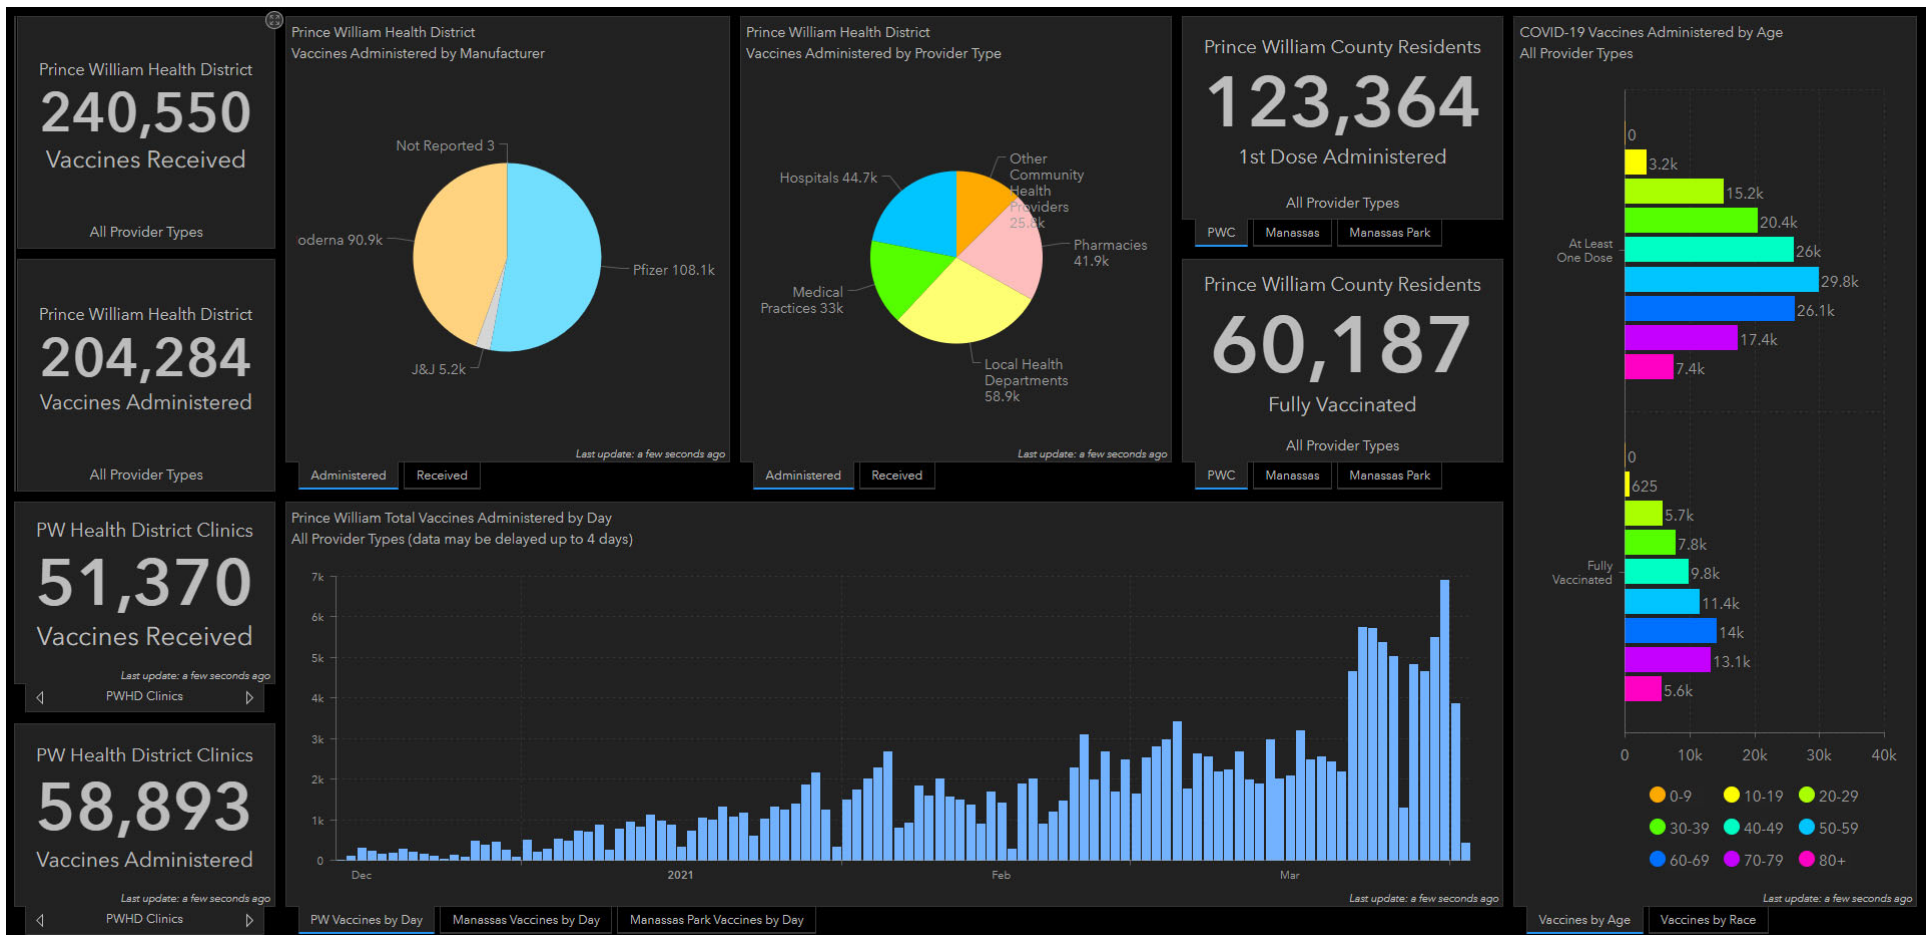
Prince William Health District
240,550
Vaccines Received

All Provider Types

Prince William Health District
204,284
Vaccines Administered

All Provider Types

PW Health District Clinics
51,370
Vaccines Received

Last update: a few seconds ago
PWHD Clinics

PW Health District Clinics
58,893
Vaccines Administered

Last update: a few seconds ago
PWHD Clinics

Prince William Health District
Vaccines Administered by Manufacturer

Not Reported 3
oderna 90.9k
Pfizer 108.1k
J&J 5.2k

Last update: a few seconds ago
Administered | Received

Prince William Health District
Vaccines Administered by Provider Type

Hospitals 44.7k
Other Community Health Providers 25.8k
Pharmacies 41.9k
Medical Practices 33k
Local Health Departments 58.9k

Last update: a few seconds ago
Administered | Received

Prince William County Residents
123,364
1st Dose Administered

All Provider Types
PWC | Manassas | Manassas Park

Prince William County Residents
60,187
Fully Vaccinated

All Provider Types
PWC | Manassas | Manassas Park

Prince William Total Vaccines Administered by Day
All Provider Types (data may be delayed up to 4 days)

7k
6k
5k
4k
3k
2k
1k
0
Dec
2021
Feb
Mar

Last update: a few seconds ago
PW Vaccines by Day | Manassas Vaccines by Day | Manassas Park Vaccines by Day

COVID-19 Vaccines Administered by Age
All Provider Types

At Least One Dose
0
3.2k
15.2k
20.4k
26k
29.8k
26.1k
17.4k
7.4k

Fully Vaccinated
0
625
5.7k
7.8k
9.8k
11.4k
14k
13.1k
5.6k

0 10k 20k 30k 40k

0-9 10-19 20-29
30-39 40-49 50-59
60-69 70-79 80+

Last update: a few seconds ago
Vaccines by Age | Vaccines by Race